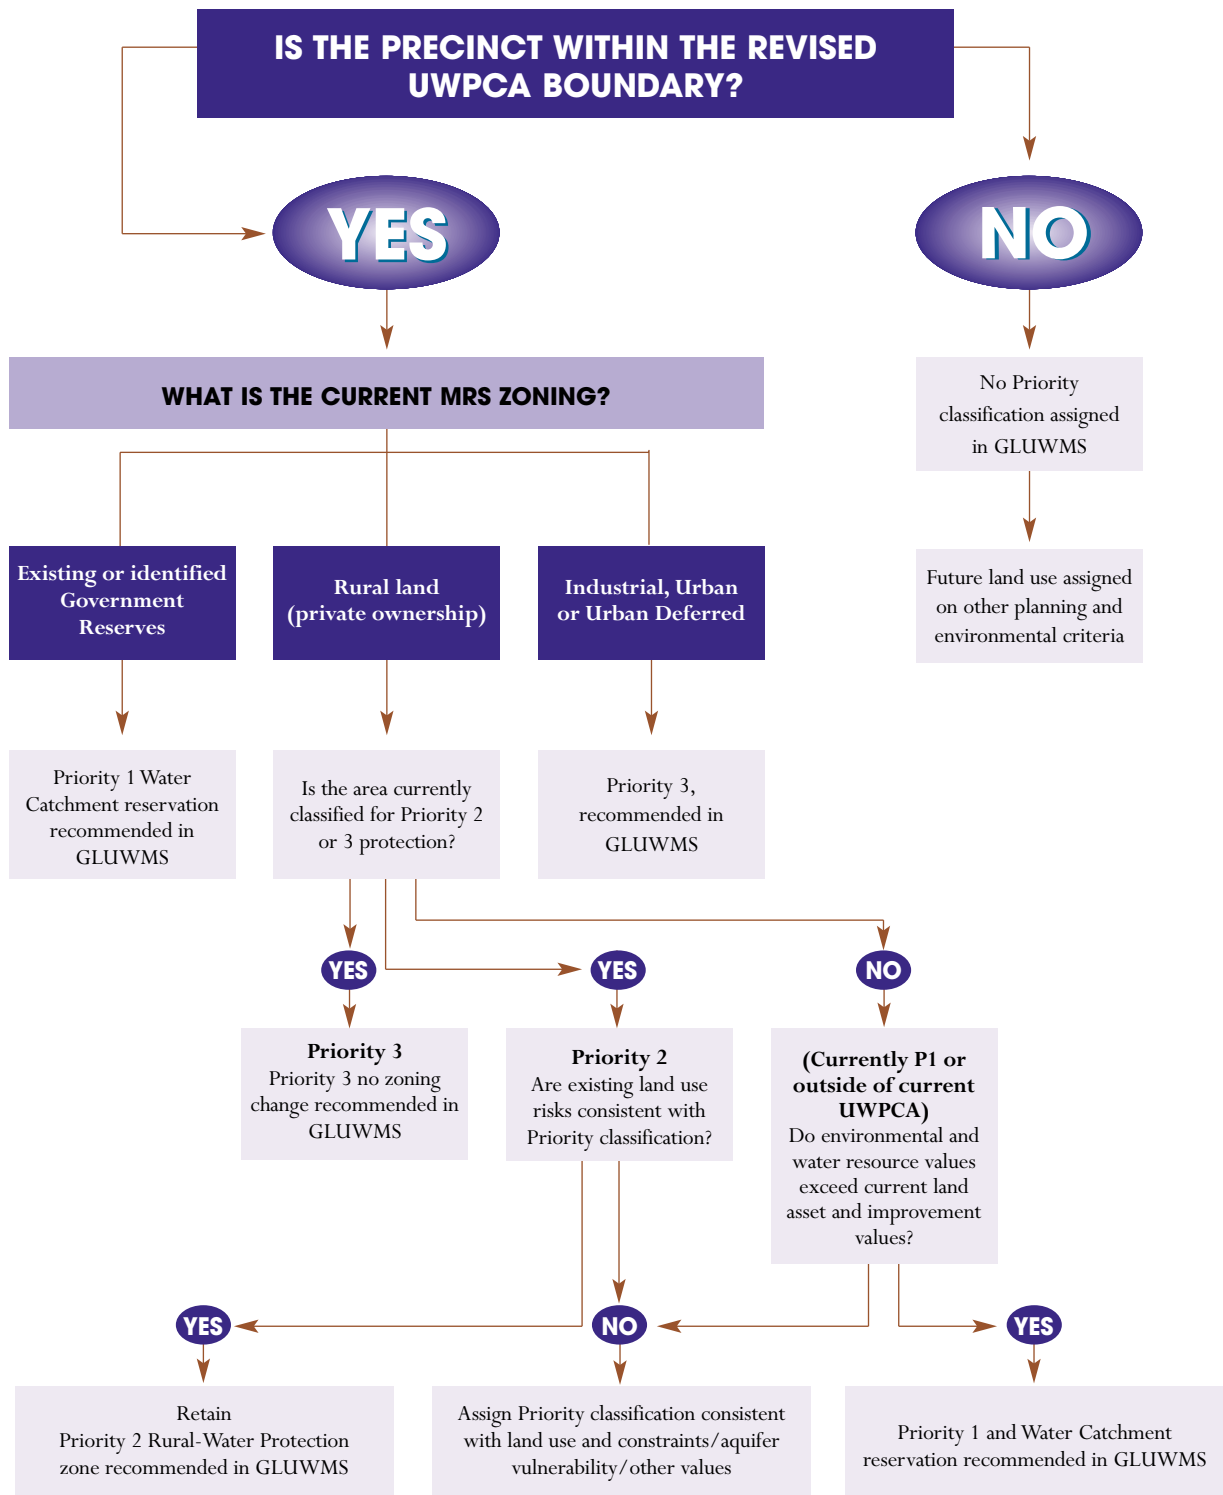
IS THE PRECINCT WITHIN THE REVISED UWPCA BOUNDARY?

YES

NO

WHAT IS THE CURRENT MRS ZONING?

No Priority classification assigned in GLUWMS

Future land use assigned on other planning and environmental criteria

Existing or identified Government Reserves

Rural land (private ownership)

Industrial, Urban or Urban Deferred

Priority 1 Water Catchment reservation recommended in GLUWMS

Is the area currently classified for Priority 2 or 3 protection?

Priority 3, recommended in GLUWMS

YES

YES

NO

Priority 3
Priority 3 no zoning change recommended in GLUWMS

Priority 2
Are existing land use risks consistent with Priority classification?

(Currently P1 or outside of current UWPCA)
Do environmental and water resource values exceed current land asset and improvement values?

YES

NO

YES

Retain Priority 2 Rural-Water Protection zone recommended in GLUWMS

Assign Priority classification consistent with land use and constraints/aquifer vulnerability/other values

Priority 1 and Water Catchment reservation recommended in GLUWMS